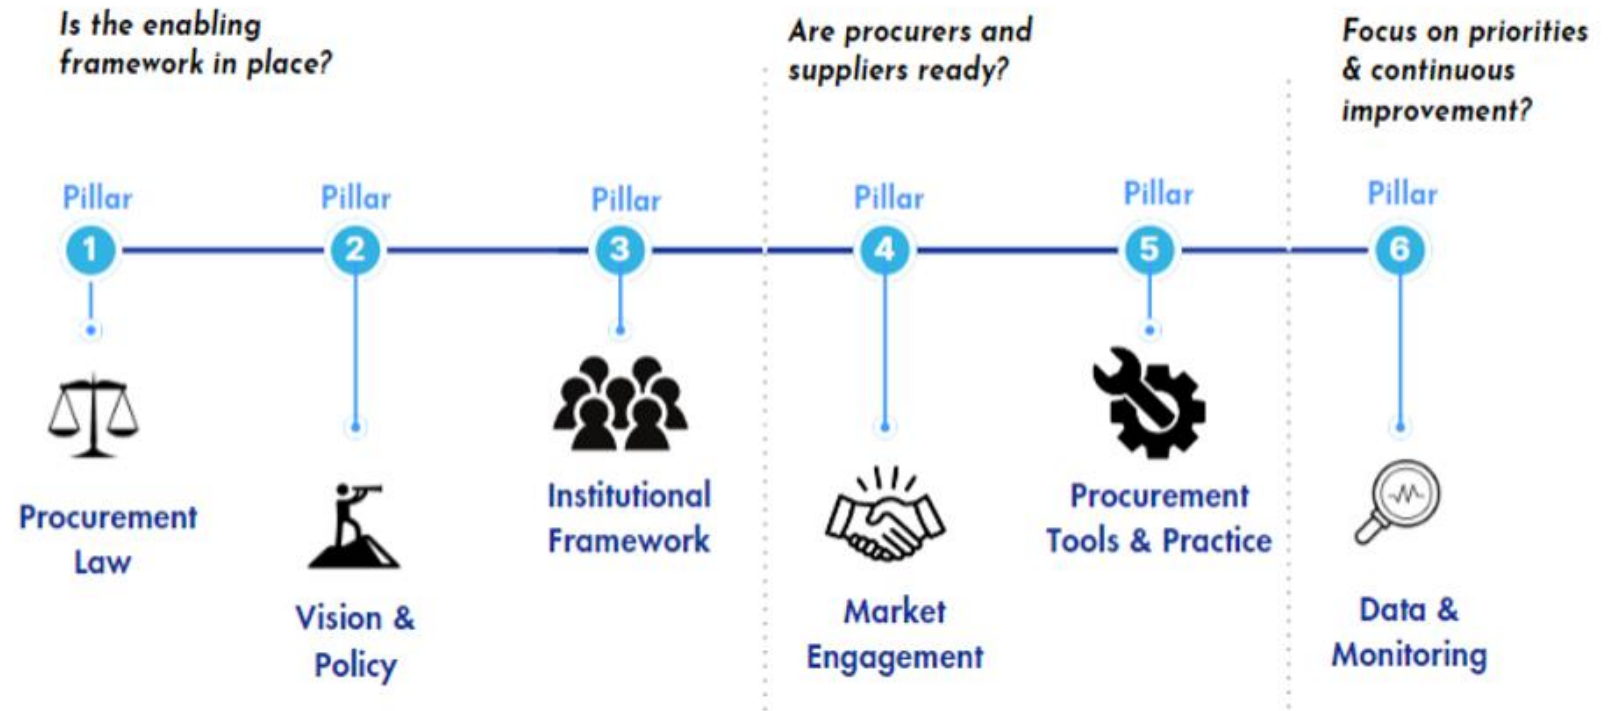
Is the enabling framework in place?

Are procurers and suppliers ready?

Focus on priorities & continuous improvement?

Pillar 1

Procurement Law

Pillar 2

Vision & Policy

Pillar 3

Institutional Framework

Pillar 4

Market Engagement

Pillar 5

Procurement Tools & Practice

Pillar 6

Data & Monitoring